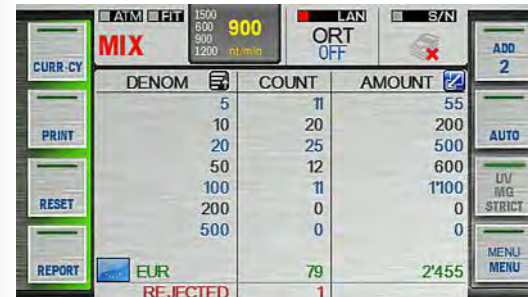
CURR-CY

PRINT

RESET

REPORT

ATM FIT

MIX

1500
600
900
1200

900
nt/min

LAN

ORT
OFF

S/N

ADD
2

AUTO

UV
MG
STRICT

MENU
MENU

| DENOM | COUNT | AMOUNT |
|---|---|---|
| 5 | 11 | 55 |
| 10 | 20 | 200 |
| 20 | 25 | 500 |
| 50 | 12 | 600 |
| 100 | 11 | 1'100 |
| 200 | 0 | 0 |
| 500 | 0 | 0 |
| EUR | 79 | 2'455 |
| REJECTED | 1 | |